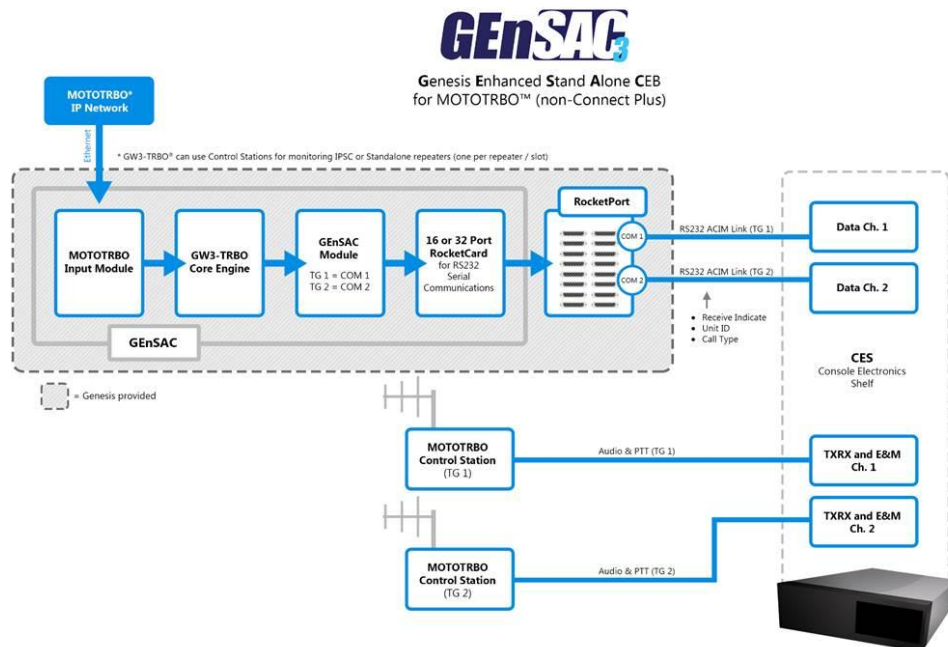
GEnSAC3

Genesis Enhanced Stand Alone CEB for MOTOTRBO™ (non-Connect Plus)

MOTOTRBO® IP Network

Ethernet

* GW3-TRBO® can use Control Stations for monitoring IPSC or Standalone repeaters (one per repeater / slot)

MOTOTRBO Input Module

GW3-TRBO Core Engine

GEnSAC Module
TG 1 = COM 1
TG 2 = COM 2

16 or 32 Port RocketCard for RS232 Serial Communications

RocketPort

COM 1

COM 2

RS232 ACIM Link (TG 1)

RS232 ACIM Link (TG 2)

Data Ch. 1

Data Ch. 2

• Receive Indicate
• Unit ID
• Call Type

GEnSAC

= Genesis provided

CES
Console Electronics Shelf

MOTOTRBO Control Station (TG 1)

Audio & PTT (TG 1)

TXRX and E&M Ch. 1

TXRX and E&M Ch. 2

MOTOTRBO Control Station (TG 2)

Audio & PTT (TG 2)